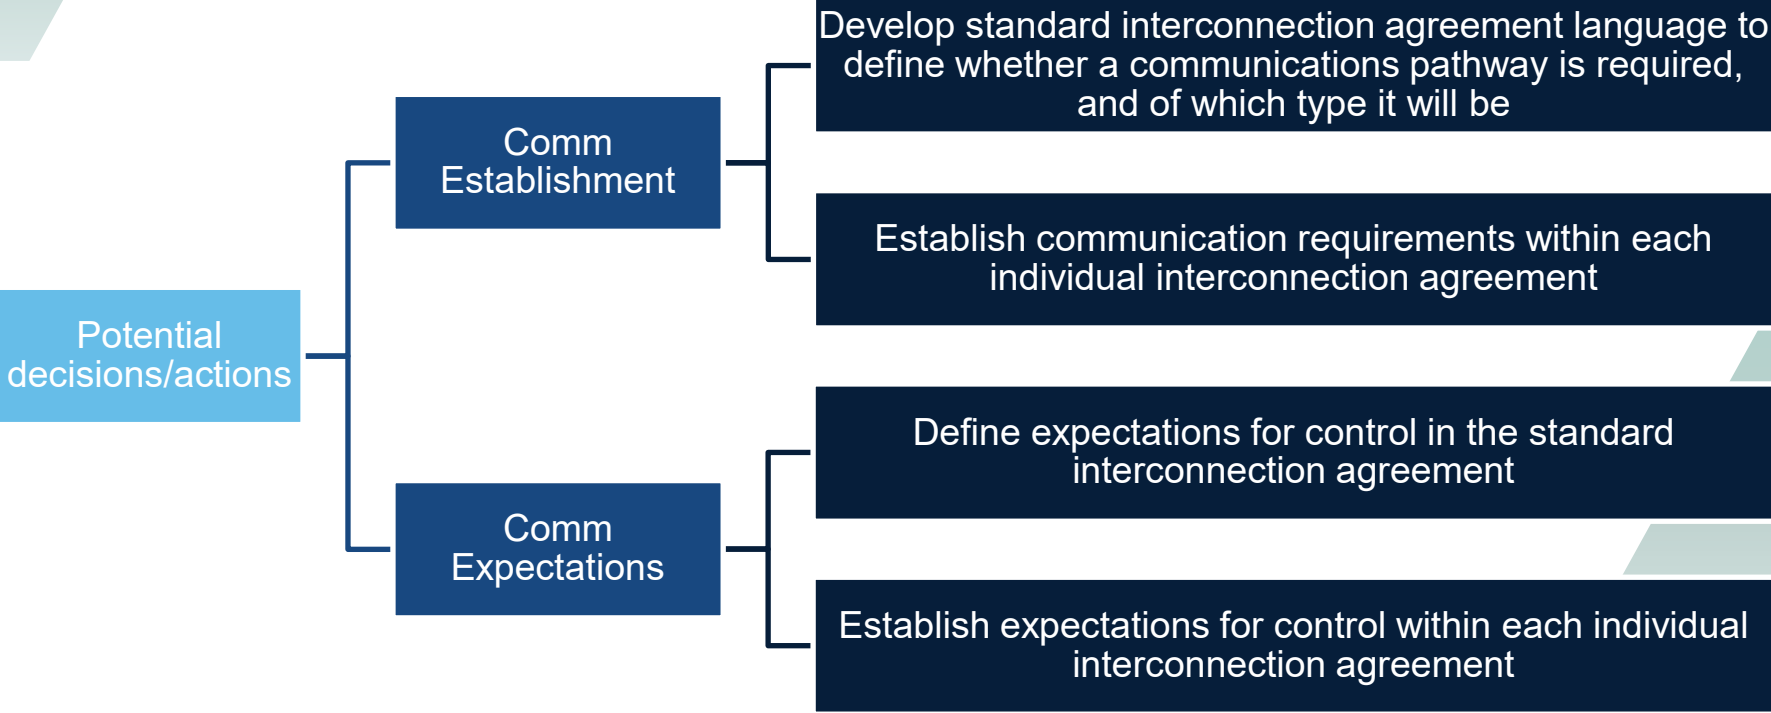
Potential decisions/actions

Comm Establishment

Develop standard interconnection agreement language to define whether a communications pathway is required, and of which type it will be

Establish communication requirements within each individual interconnection agreement

Comm Expectations

Define expectations for control in the standard interconnection agreement

Establish expectations for control within each individual interconnection agreement